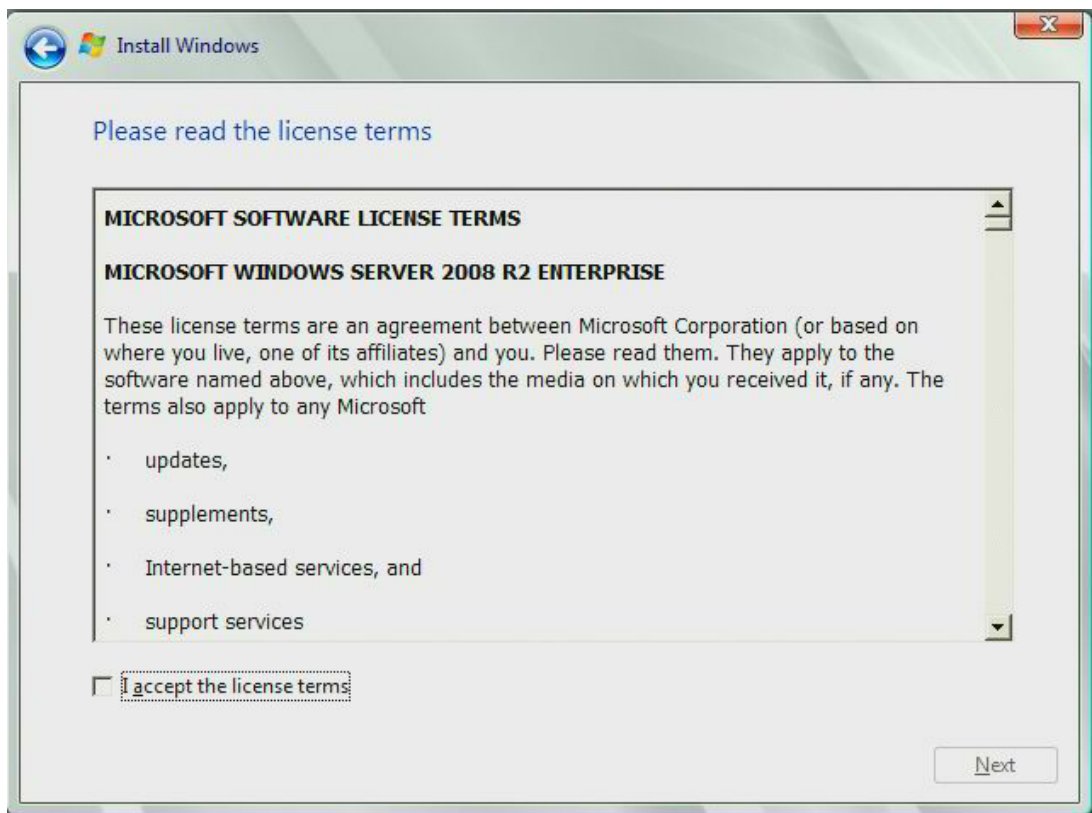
Install Windows

Please read the license terms

MICROSOFT SOFTWARE LICENSE TERMS

MICROSOFT WINDOWS SERVER 2008 R2 ENTERPRISE

These license terms are an agreement between Microsoft Corporation (or based on where you live, one of its affiliates) and you. Please read them. They apply to the software named above, which includes the media on which you received it, if any. The terms also apply to any Microsoft

· updates,

· supplements,

· Internet-based services, and

· support services

I accept the license terms

Next